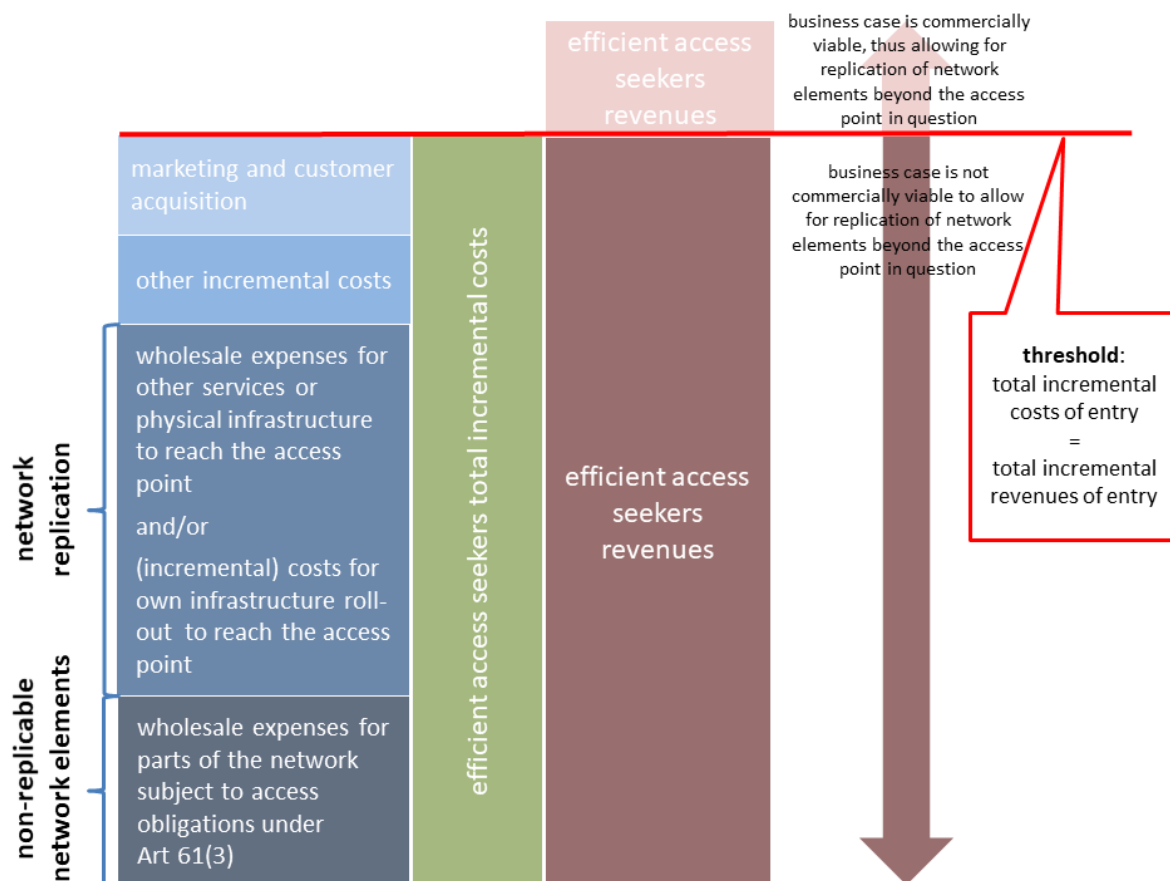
efficient access seekers revenues

business case is commercially viable, thus allowing for replication of network elements beyond the access point in question

marketing and customer acquisition

other incremental costs

wholesale expenses for other services or physical infrastructure to reach the access point

and/or

(incremental) costs for own infrastructure roll-out to reach the access point

wholesale expenses for parts of the network subject to access obligations under Art 61(3)

network replication

non-replicable network elements

efficient access seekers total incremental costs

efficient access seekers revenues

business case is not commercially viable to allow for replication of network elements beyond the access point in question

**threshold**:
total incremental costs of entry
=
total incremental revenues of entry